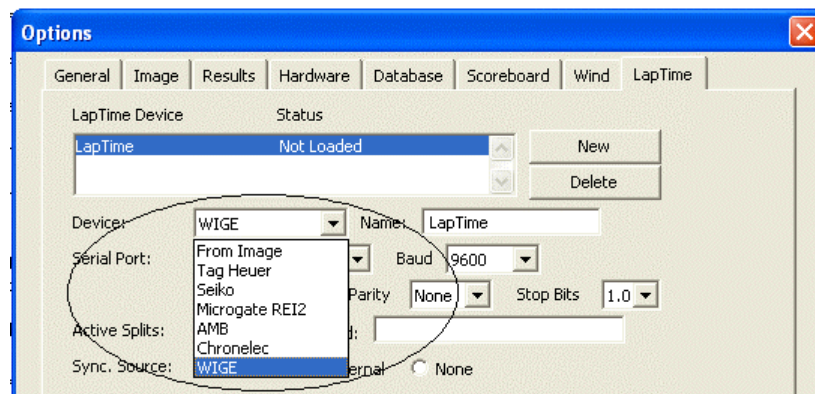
Options

General | Image | Results | Hardware | Database | Scoreboard | Wind | LapTime

LapTime Device Status
LapTime Not Loaded

New
Delete

Device: WIGE
Name: LapTime
Serial Port:
Baud 9600
Parity None
Stop Bits 1.0
Active Splits:
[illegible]d:
Sync. Source:
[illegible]ernal
None

From Image
Tag Heuer
Seiko
Microgate REI2
AMB
Chronelec
WIGE